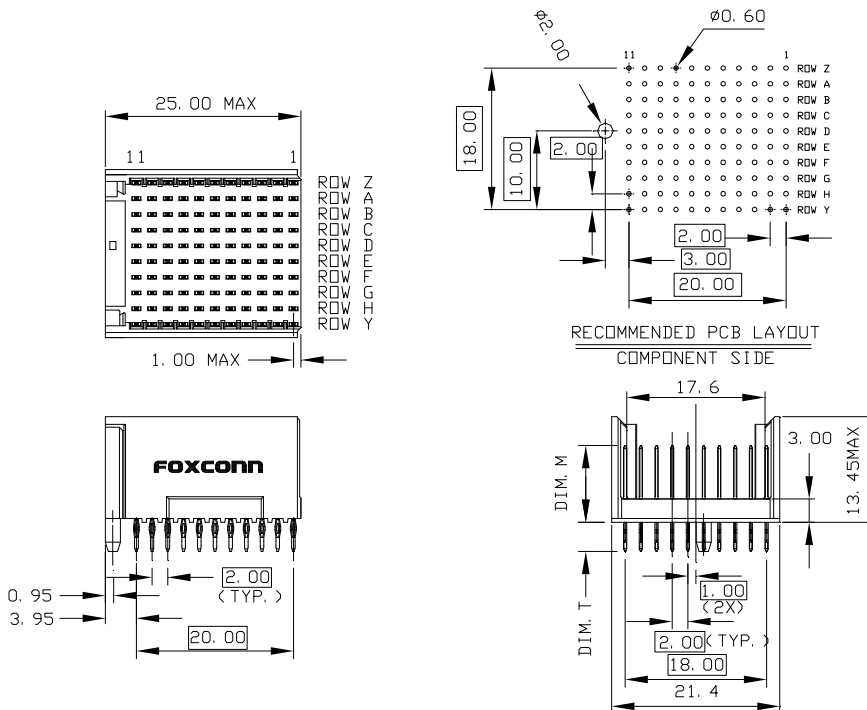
25.00 MAX

11 1

ROW Z
ROW A
ROW B
ROW C
ROW D
ROW E
ROW F
ROW G
ROW H
ROW Y

1.00 MAX

$\phi$2.00

$\phi$0.60

11 1

ROW Z
ROW A
ROW B
ROW C
ROW D
ROW E
ROW F
ROW G
ROW H
ROW Y

18.00

10.00

2.00

2.00

3.00

20.00

RECOMMENDED PCB LAYOUT
COMPONENT SIDE

FOXCONN

0.95
3.95

2.00
(TYP.)

20.00

17.6

DIM. M

3.00

13.45MAX

DIM. T

1.00
(2X)

2.00 (TYP.)

18.00

21.4